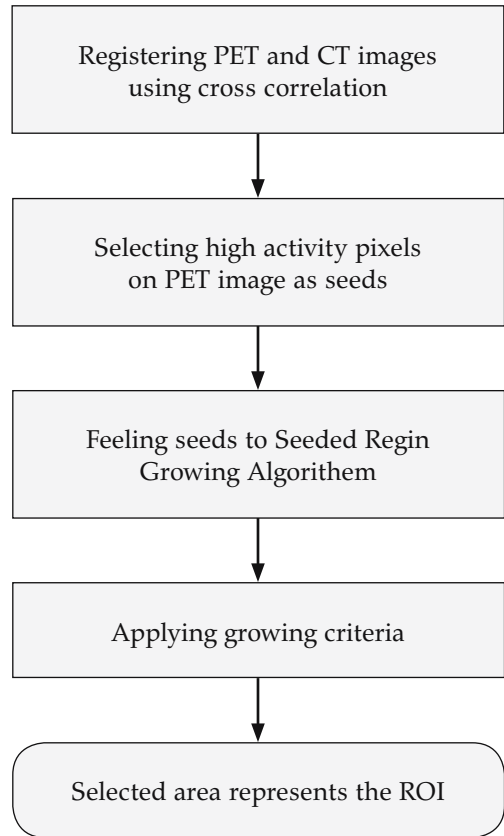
Registering PET and CT images using cross correlation

Selecting high activity pixels on PET image as seeds

Feeling seeds to Seeded Regin Growing Algorithem

Applying growing criteria

Selected area represents the ROI